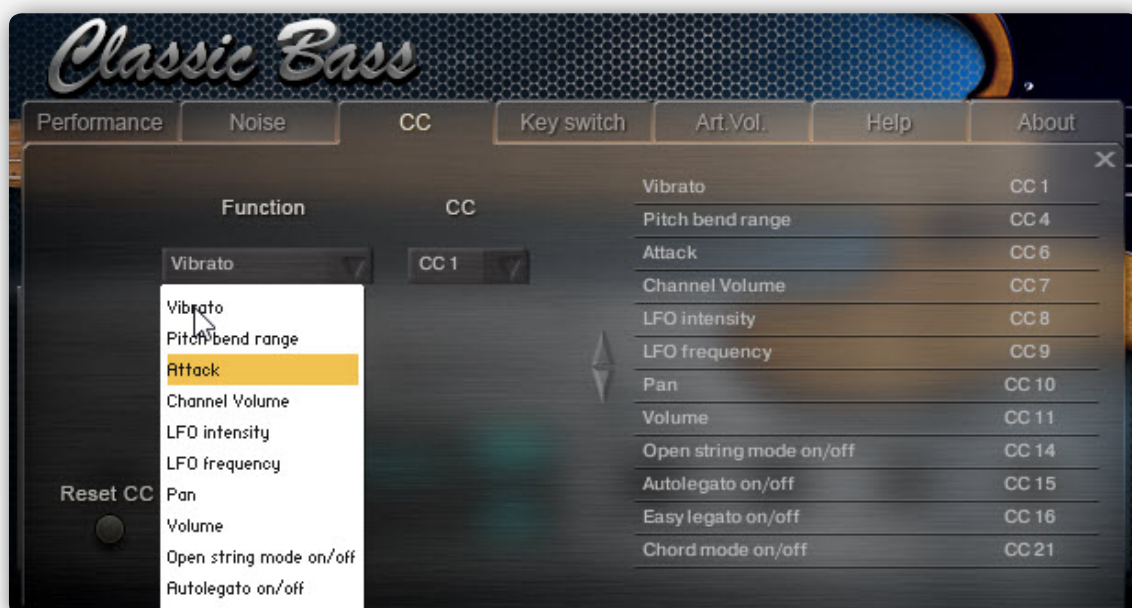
Classic Bass

Performance
Noise
CC
Key switch
Art.Vol.
Help
About

Function
CC

Vibrato
CC 1

Vibrato
Pitch bend range
Attack
Channel Volume
LFO intensity
LFO frequency
Pan
Volume
Open string mode on/off
Autolegato on/off

Reset CC

| | |
|---|---|
| Vibrato | CC 1 |
| Pitch bend range | CC 4 |
| Attack | CC 6 |
| Channel Volume | CC 7 |
| LFO intensity | CC 8 |
| LFO frequency | CC 9 |
| Pan | CC 10 |
| Volume | CC 11 |
| Open string mode on/off | CC 14 |
| Autolegato on/off | CC 15 |
| Easy legato on/off | CC 16 |
| Chord mode on/off | CC 21 |